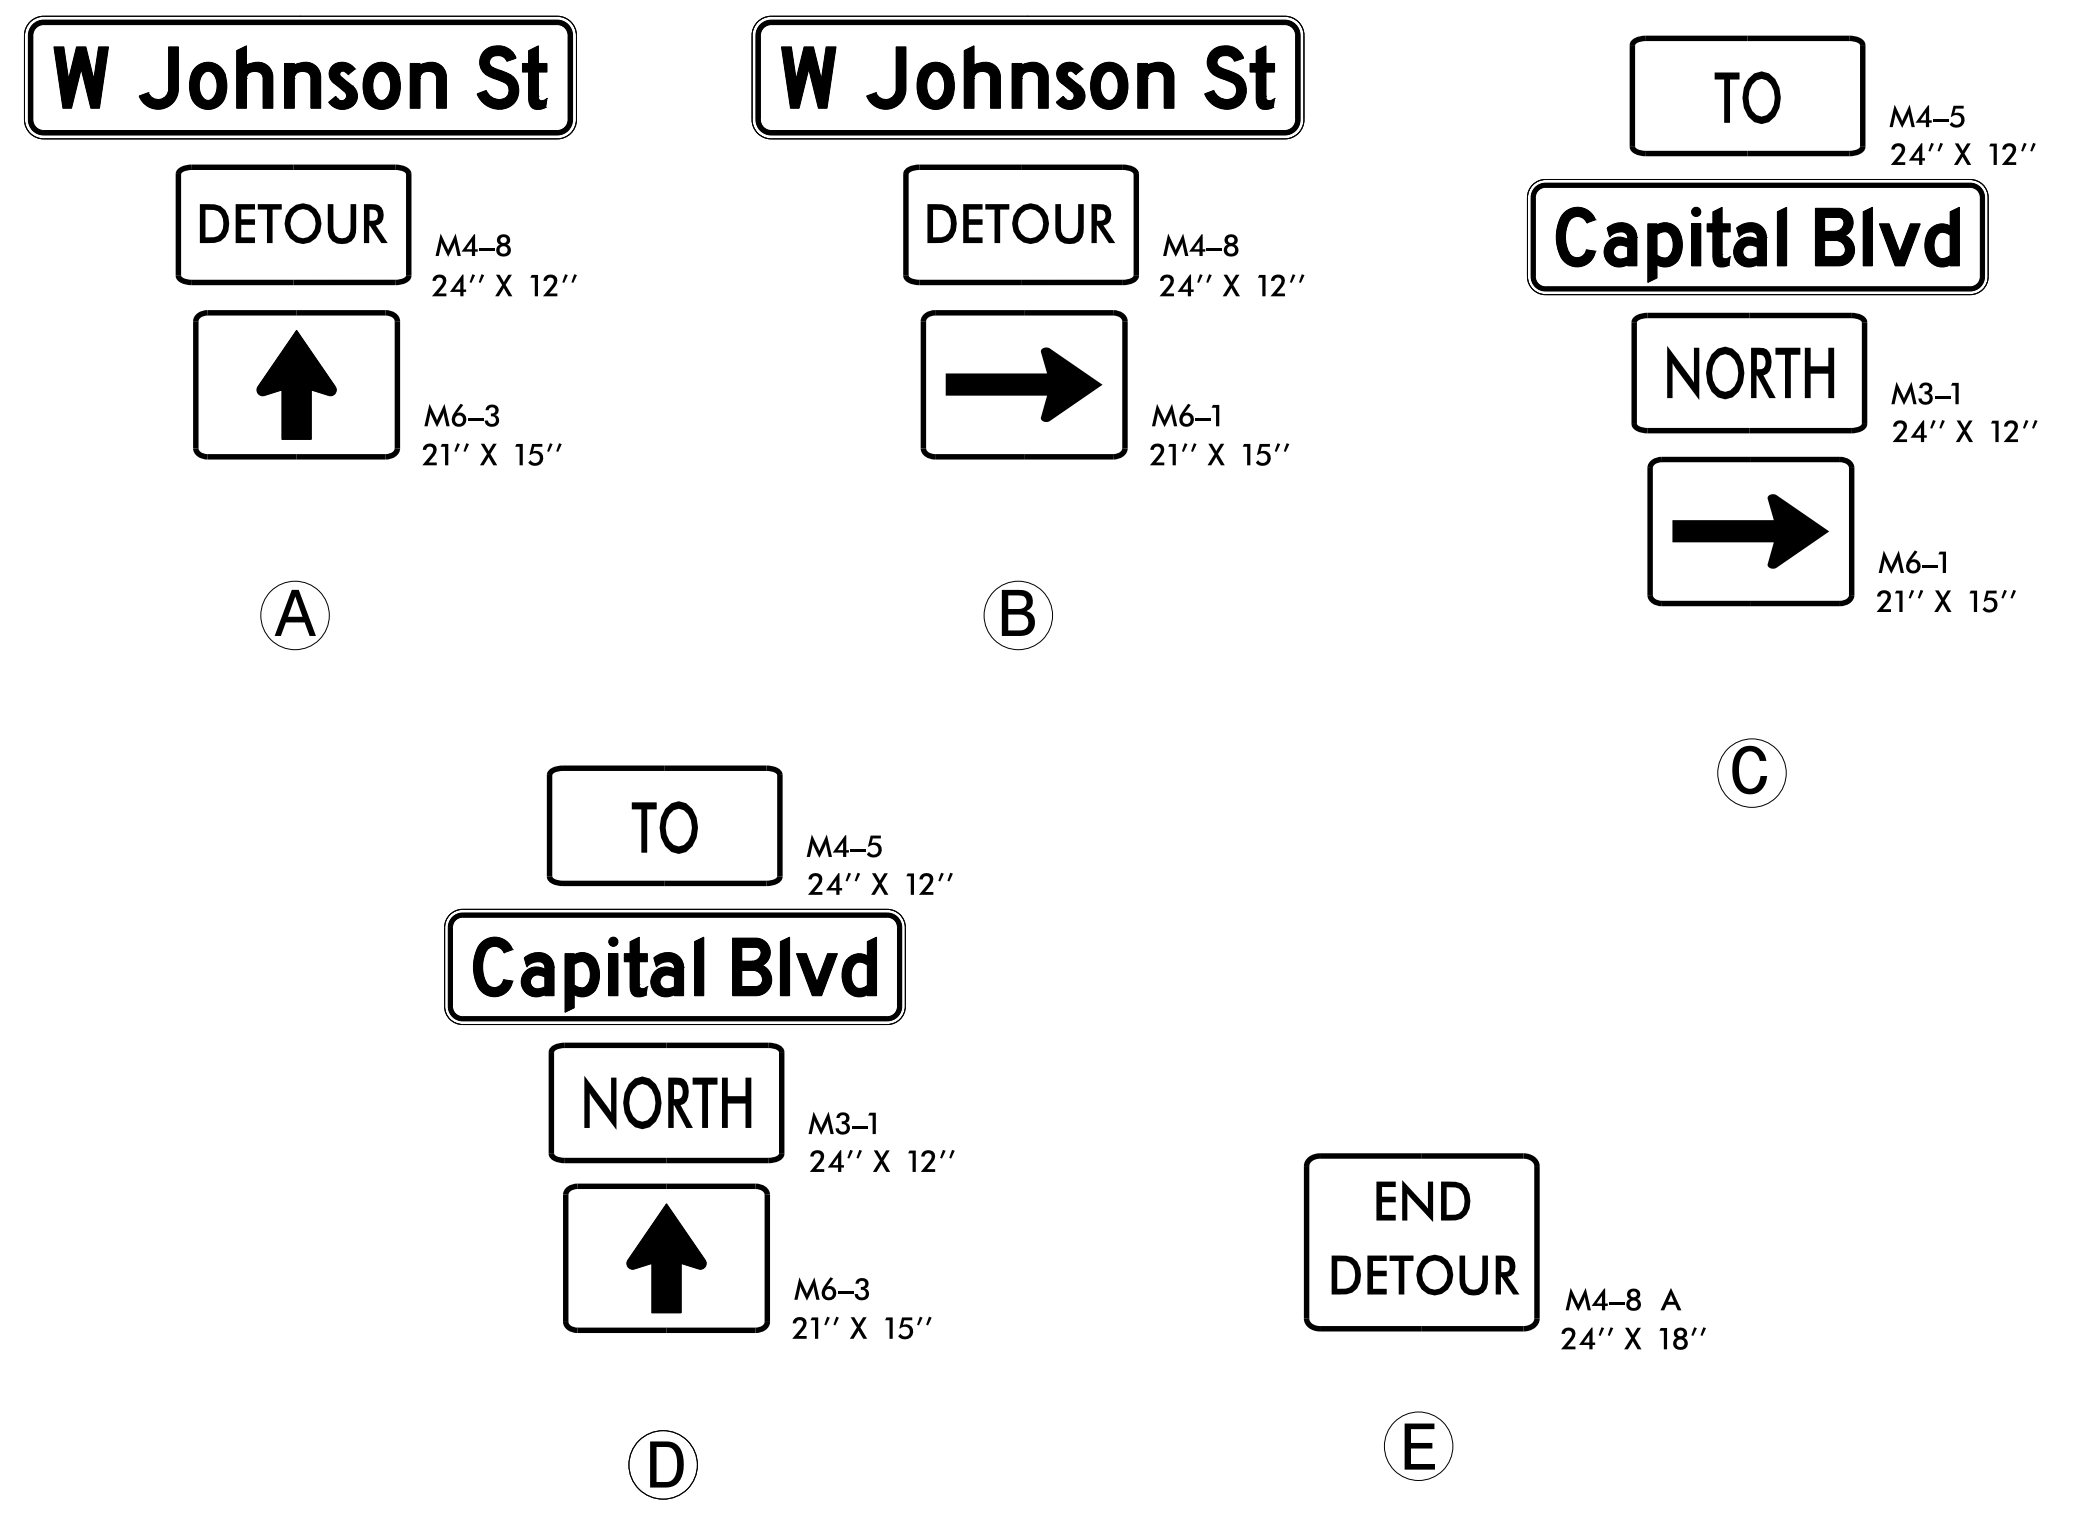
W Johnson St

DETOUR

M4–8
24'' X 12''

M6–3
21'' X 15''

A

W Johnson St

DETOUR

M4–8
24'' X 12''

M6–1
21'' X 15''

B

TO

M4–5
24'' X 12''

Capital Blvd

NORTH

M3–1
24'' X 12''

M6–1
21'' X 15''

C

TO

M4–5
24'' X 12''

Capital Blvd

NORTH

M3–1
24'' X 12''

M6–3
21'' X 15''

D

END DETOUR

M4–8 A
24'' X 18''

E